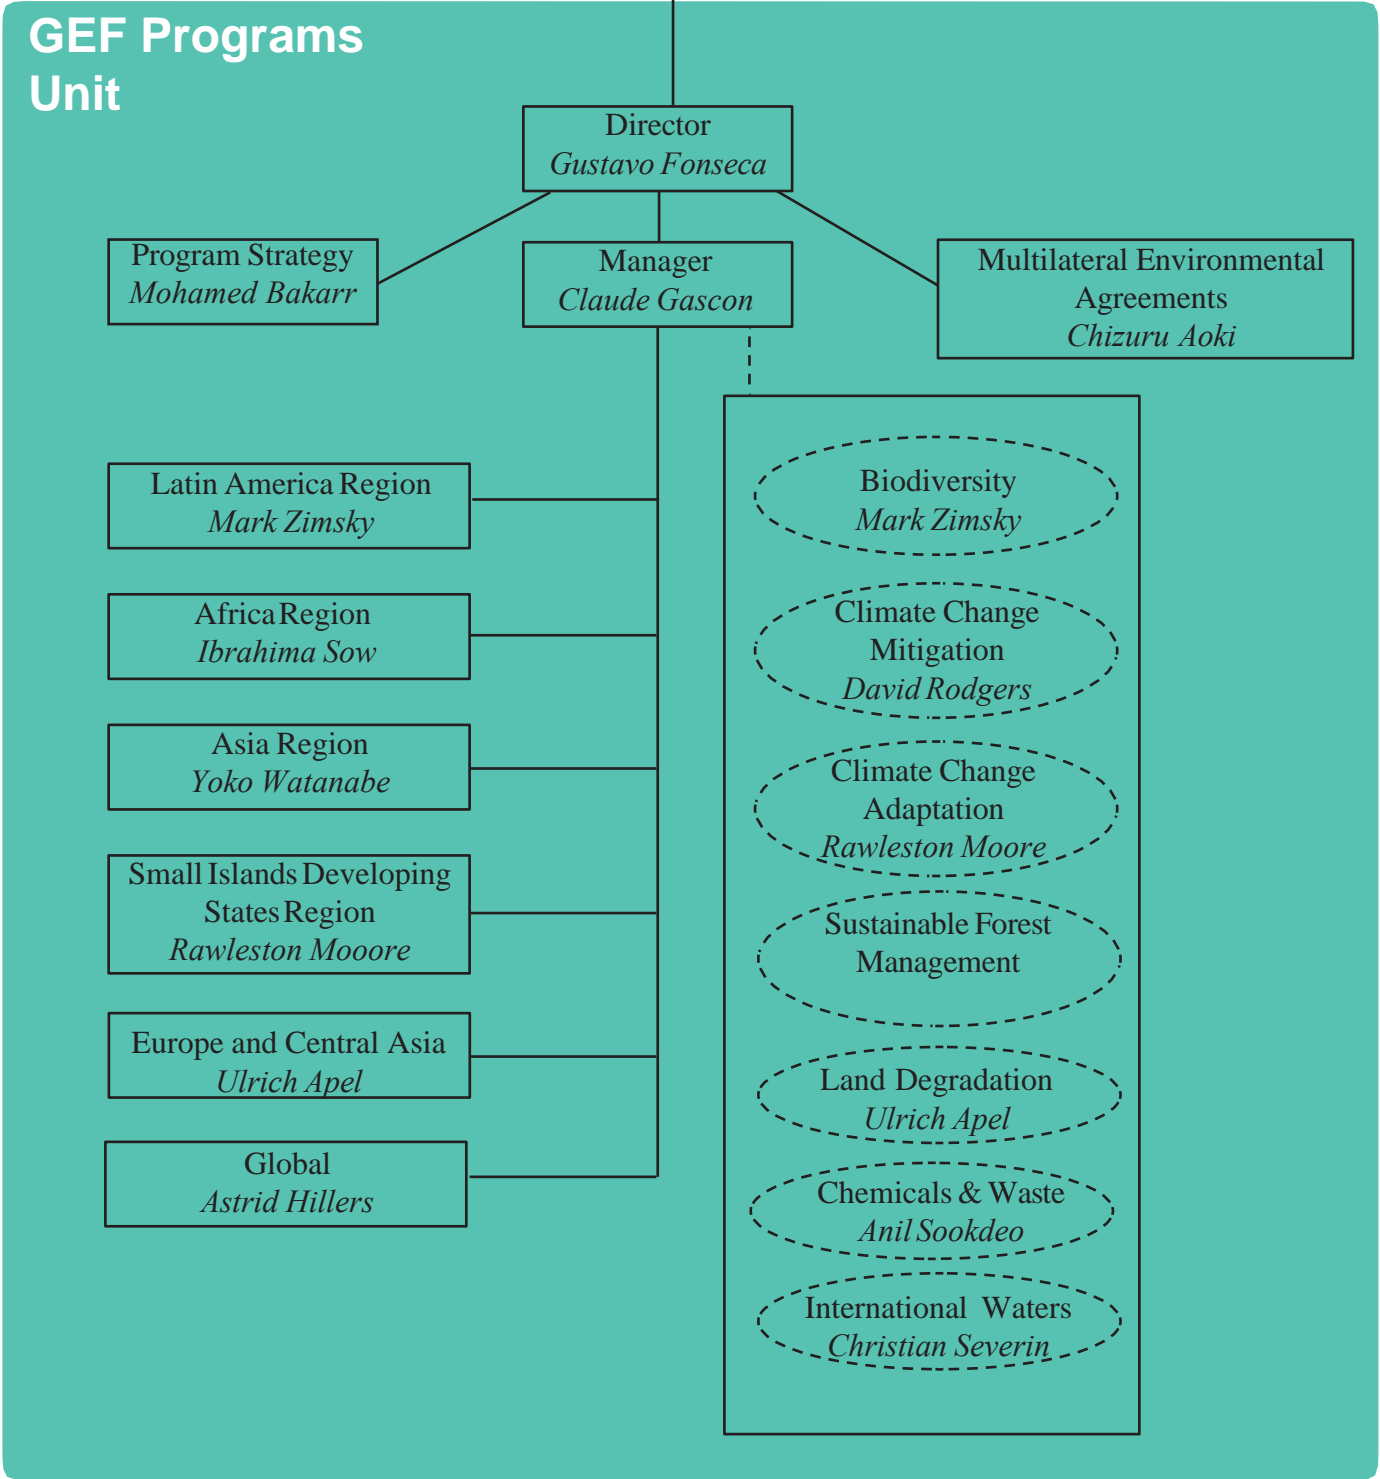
GEF Programs Unit

Director
Gustavo Fonseca

Program Strategy
Mohamed Bakarr

Manager
Claude Gascon

Multilateral Environmental Agreements
Chizuru Aoki

Latin America Region
Mark Zimsky

Africa Region
Ibrahima Sow

Asia Region
Yoko Watanabe

Small Islands Developing States Region
Rawleston Mooore

Europe and Central Asia
Ulrich Apel

Global
Astrid Hillers

Biodiversity
Mark Zimsky

Climate Change Mitigation
David Rodgers

Climate Change Adaptation
Rawleston Moore

Sustainable Forest Management

Land Degradation
Ulrich Apel

Chemicals & Waste
Anil Sookdeo

International Waters
Christian Severin